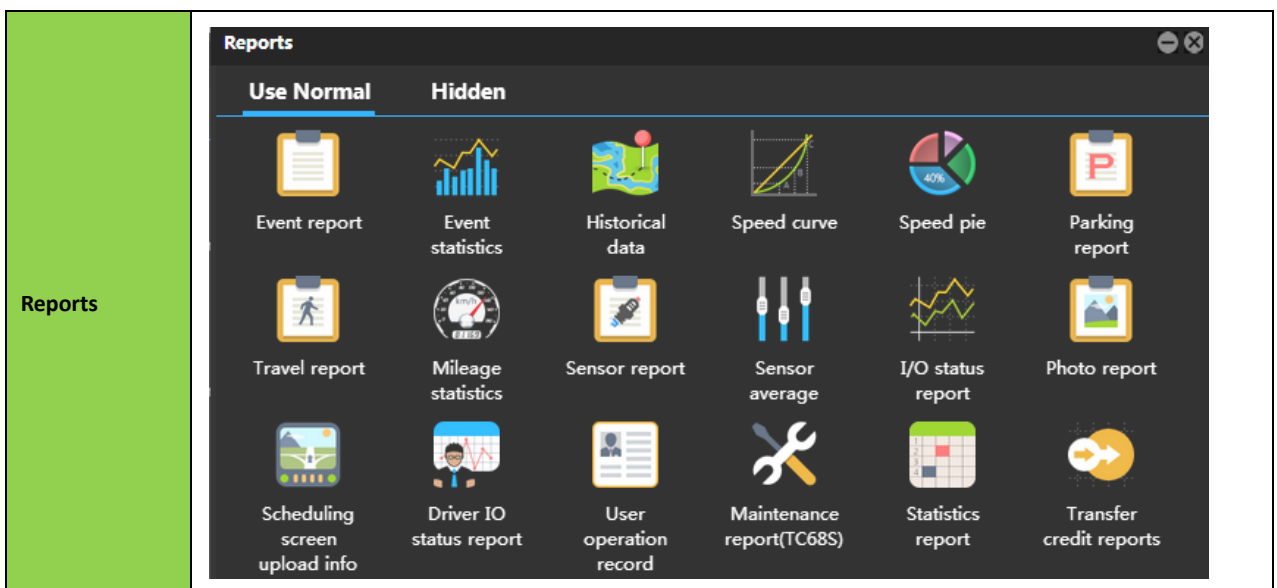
Reports

Reports

Use Normal Hidden

Event report
Event statistics
Historical data
Speed curve
Speed pie
Parking report

Travel report
Mileage statistics
Sensor report
Sensor average
I/O status report
Photo report

Scheduling screen upload info
Driver IO status report
User operation record
Maintenance report(TC68S)
Statistics report
Transfer credit reports